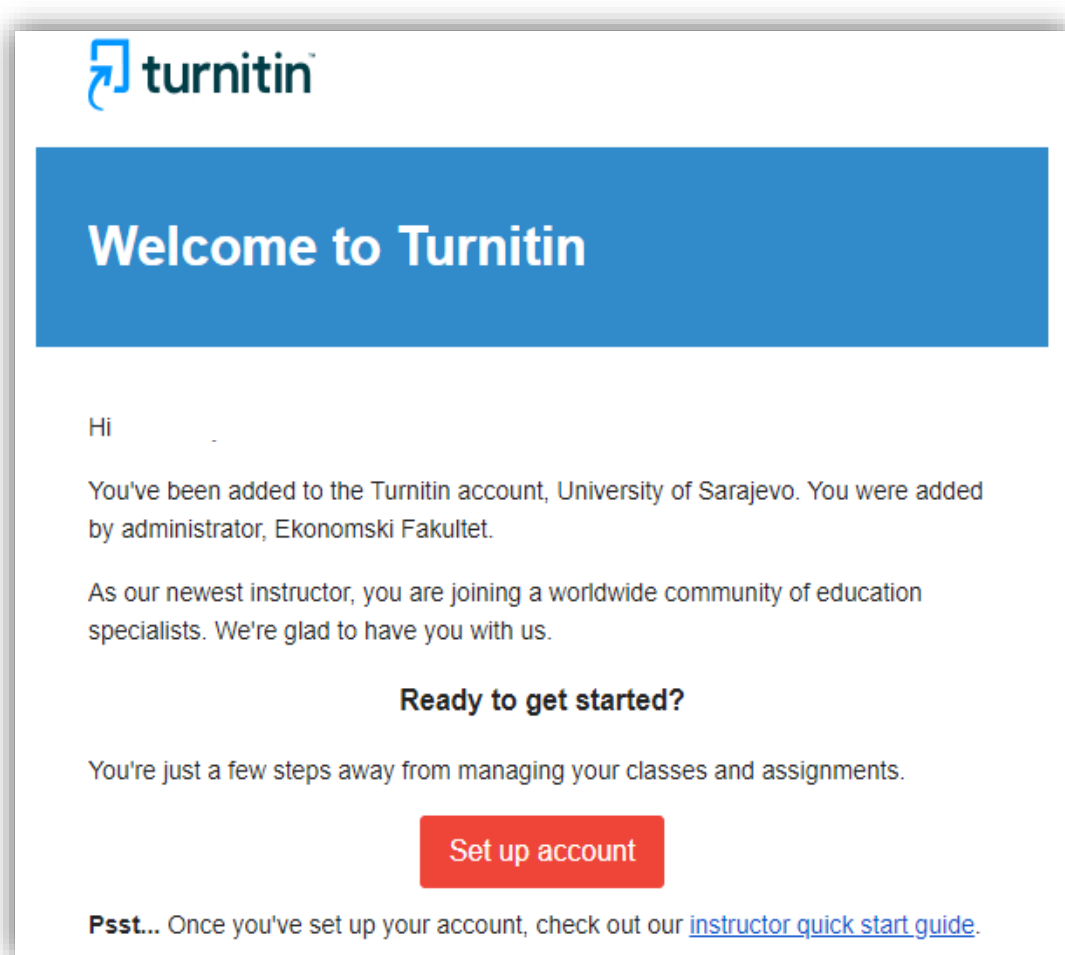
turnitin

Welcome to Turnitin

Hi

You've been added to the Turnitin account, University of Sarajevo. You were added by administrator, Ekonomski Fakultet.

As our newest instructor, you are joining a worldwide community of education specialists. We're glad to have you with us.

Ready to get started?

You're just a few steps away from managing your classes and assignments.

Set up account

Psst... Once you've set up your account, check out our instructor quick start guide.